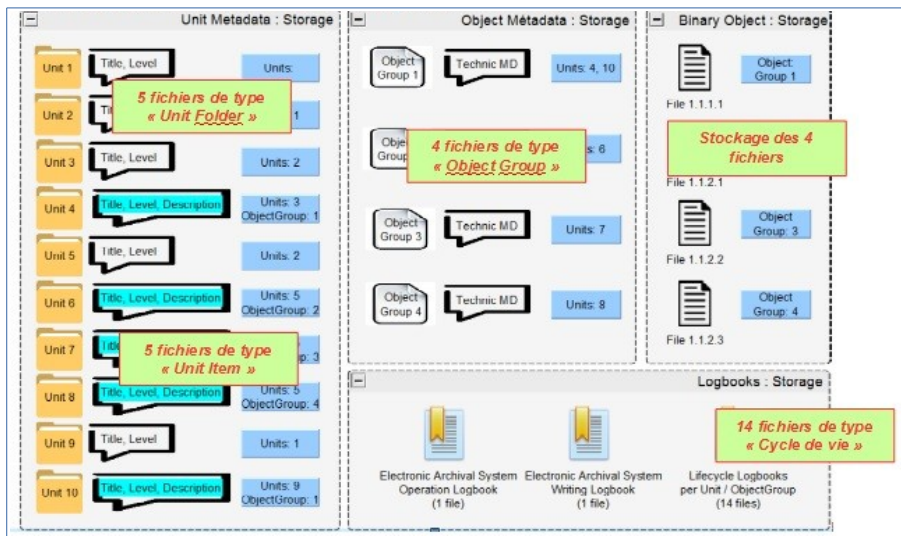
Unit Metadata : Storage

Unit 1 | Title, Level | Units:
Unit 2 | Ti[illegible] | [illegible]1
5 fichiers de type « Unit Folder »
Unit 3 | Title, Level | Units: 2
Unit 4 | Title, Level, Description | Units: 3 ObjectGroup: 1
Unit 5 | Title, Level | Units: 2
Unit 6 | Title, Level, Description | Units: 5 ObjectGroup: 2
Unit 7 | Title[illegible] | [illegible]: 3
5 fichiers de type « Unit Item »
Unit 8 | Title, Level, Description | Units: 5 ObjectGroup: 4
Unit 9 | Title, Level | Units: 1
Unit 10 | Title, Level, Description | Units: 9 ObjectGroup: 1

Object Metadata : Storage

Object Group 1 | Technic MD | Units: 4, 10
Obje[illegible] Group | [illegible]s: 6
4 fichiers de type « Object Group »
Object Group 3 | Technic MD | Units: 7
Object Group 4 | Technic MD | Units: 8

Binary Object : Storage

File 1.1.1.1 | Object Group 1
Stockage des 4 fichiers
File 1.1.2.1
File 1.1.2.2 | Object Group: 3
File 1.1.2.3 | Object Group: 4

Logbooks : Storage

Electronic Archival System Operation Logbook (1 file)
Electronic Archival System Writing Logbook (1 file)
Lifecycle Logbooks per Unit / ObjectGroup (14 files)
14 fichiers de type « Cycle de vie »